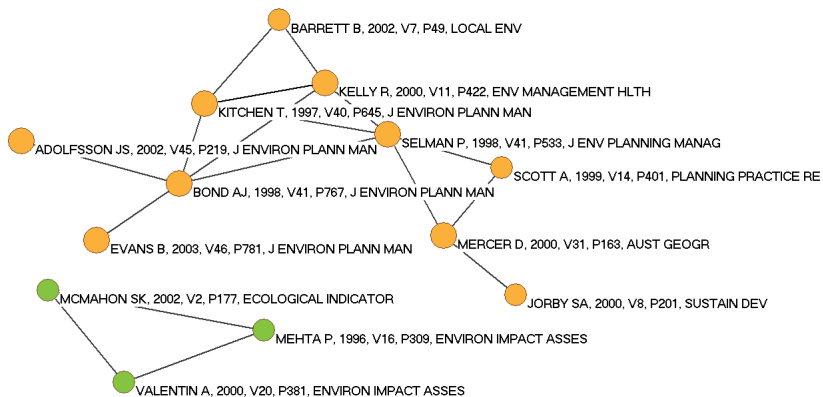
BARRETT B, 2002, V7, P49, LOCAL ENV

KELLY R, 2000, V11, P422, ENV MANAGEMENT HLTH

KITCHEN T, 1997, V40, P645, J ENVIRON PLANN MAN

ADOLFSSON JS, 2002, V45, P219, J ENVIRON PLANN MAN

SELMAN P, 1998, V41, P533, J ENV PLANNING MANAG

SCOTT A, 1999, V14, P401, PLANNING PRACTICE RE

BOND AJ, 1998, V41, P767, J ENVIRON PLANN MAN

EVANS B, 2003, V46, P781, J ENVIRON PLANN MAN

MERCER D, 2000, V31, P163, AUST GEOGR

JORBY SA, 2000, V8, P201, SUSTAIN DEV

MCMAHON SK, 2002, V2, P177, ECOLOGICAL INDICATOR

MEHTA P, 1996, V16, P309, ENVIRON IMPACT ASSES

VALENTIN A, 2000, V20, P381, ENVIRON IMPACT ASSES